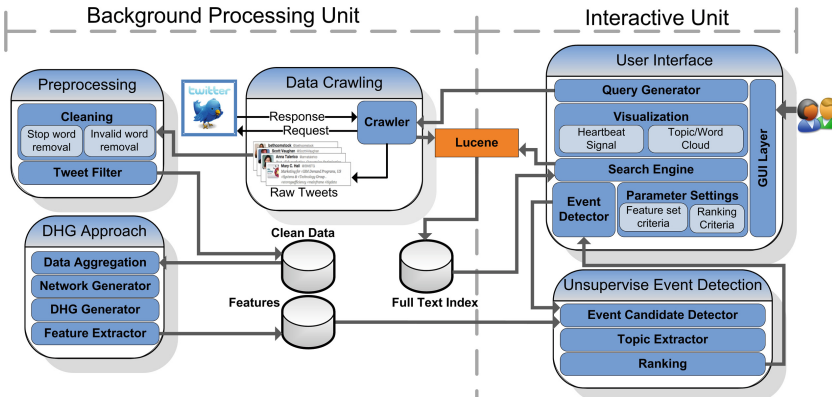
Background Processing Unit

Interactive Unit

Preprocessing

Cleaning

Stop word removal

Invalid word removal

Tweet Filter

twitter

Data Crawling

Response

Request

Crawler

Raw Tweets

Lucene

User Interface

Query Generator

Visualization

Heartbeat Signal

Topic/Word Cloud

Search Engine

Event Detector

Parameter Settings

Feature set criteria

Ranking Criteria

GUI Layer

DHG Approach

Data Aggregation

Network Generator

DHG Generator

Feature Extractor

Clean Data

Features

Full Text Index

Unsupervise Event Detection

Event Candidate Detector

Topic Extractor

Ranking